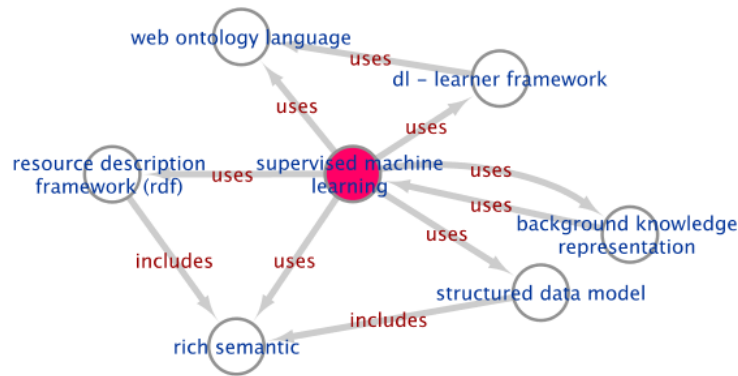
web ontology language
uses
dl - learner framework
uses
uses
resource description framework (rdf)
uses
supervised machine learning
uses
uses
background knowledge representation
includes
uses
uses
structured data model
includes
rich semantic